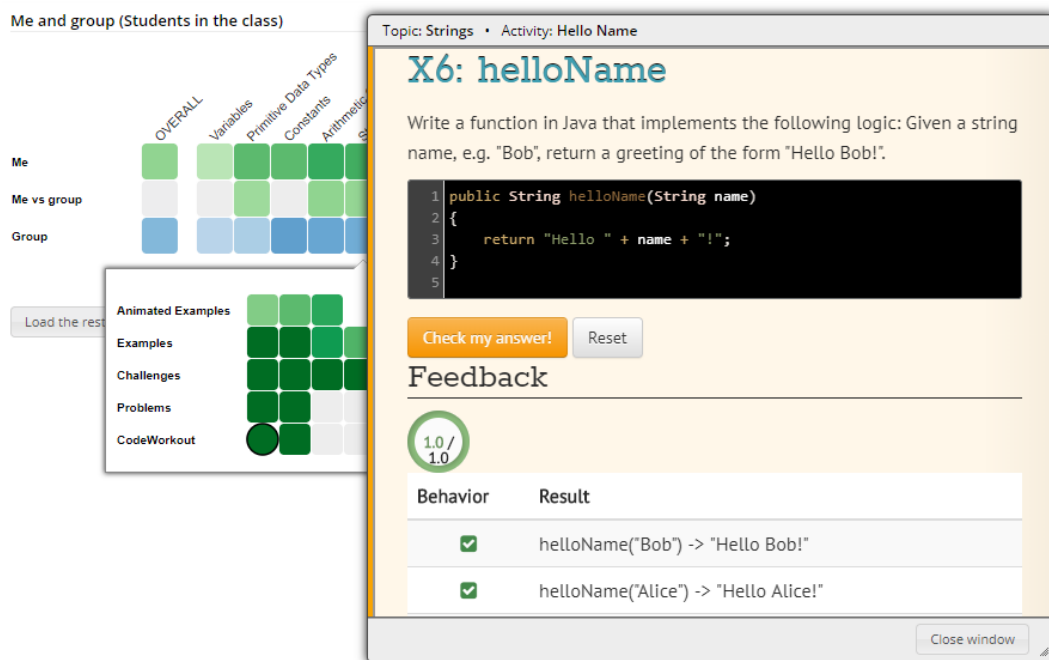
Me and group (Students in the class)

OVERALL
Variables
Primitive Data Types
Constants
Arithmetic
S

Me
Me vs group
Group

Load the rest

Animated Examples
Examples
Challenges
Problems
CodeWorkout

Topic: Strings • Activity: Hello Name

X6: helloName

Write a function in Java that implements the following logic: Given a string name, e.g. "Bob", return a greeting of the form "Hello Bob!".

```
1 public String helloName(String name)
2 {
3     return "Hello " + name + "!";
4 }
5
```

Check my answer!
Reset

Feedback

1.0 / 1.0

| Behavior | Result |
|---|---|
| ✓ | helloName("Bob") -> "Hello Bob!" |
| ✓ | helloName("Alice") -> "Hello Alice!" |

Close window